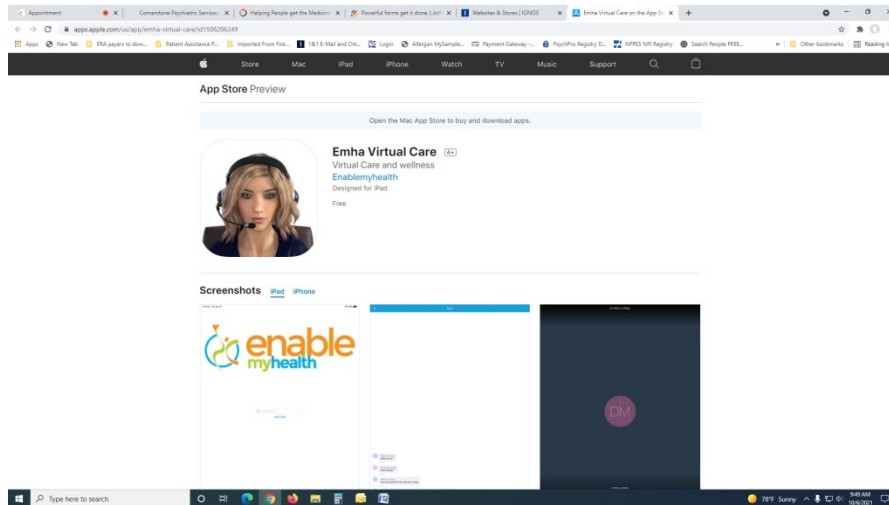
Appointment | Cornerstone Psychiatric Services | Helping People get the Medicine | Powerful forms get it done. | Websites & Stores | IONOS | Emha Virtual Care on the App St

apps.apple.com/us/app/emha-virtual-care/id1506296249

Apps | New Tab | ERA payers to dow... | Patient Assistance P... | Imported From Fire... | 1&1 E-Mail and Onl... | Login | Allergan MySample... | Payment Gateway -... | PsychPro Registry D... | NPPES NPI Registry | Search People FREE... | » | Other bookmarks | Reading list

Store | Mac | iPad | iPhone | Watch | TV | Music | Support

App Store Preview

Open the Mac App Store to buy and download apps.

Emha Virtual Care 4+
Virtual Care and wellness
Enablemyhealth
Designed for iPad

Free

Screenshots iPad iPhone

enable myhealth

DM

Type here to search

78°F Sunny 9:49 AM 10/5/2021